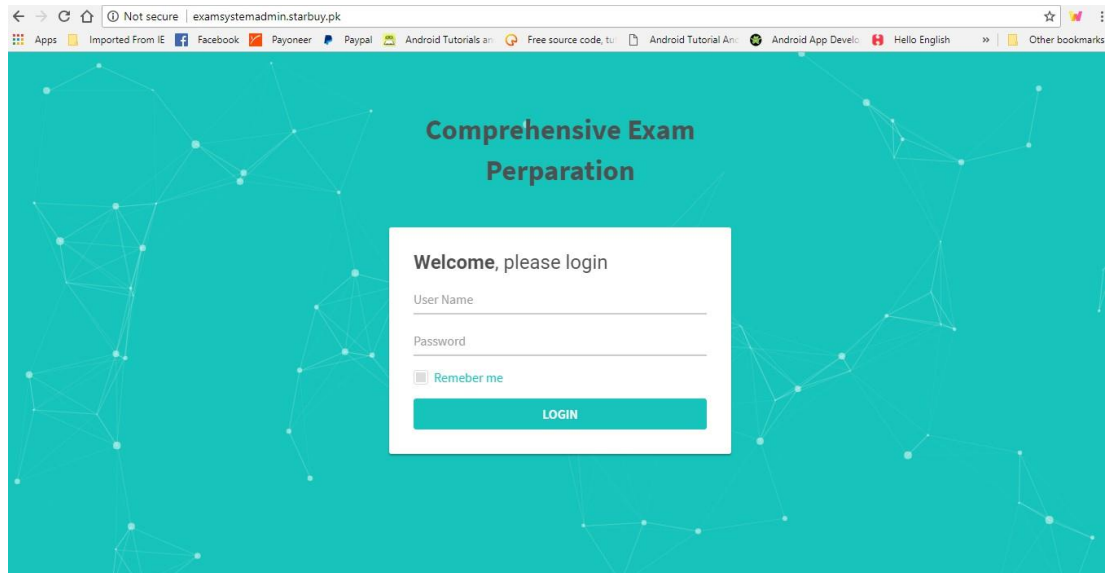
Not secure | examsystemadmin.starbuy.pk

Apps Imported From IE Facebook Payoneer Paypal Android Tutorials an Free source code, tu Android Tutorial Anc Android App Develo Hello English » Other bookmarks

Comprehensive Exam Perparation

**Welcome**, please login

User Name

Password

Remeber me

LOGIN